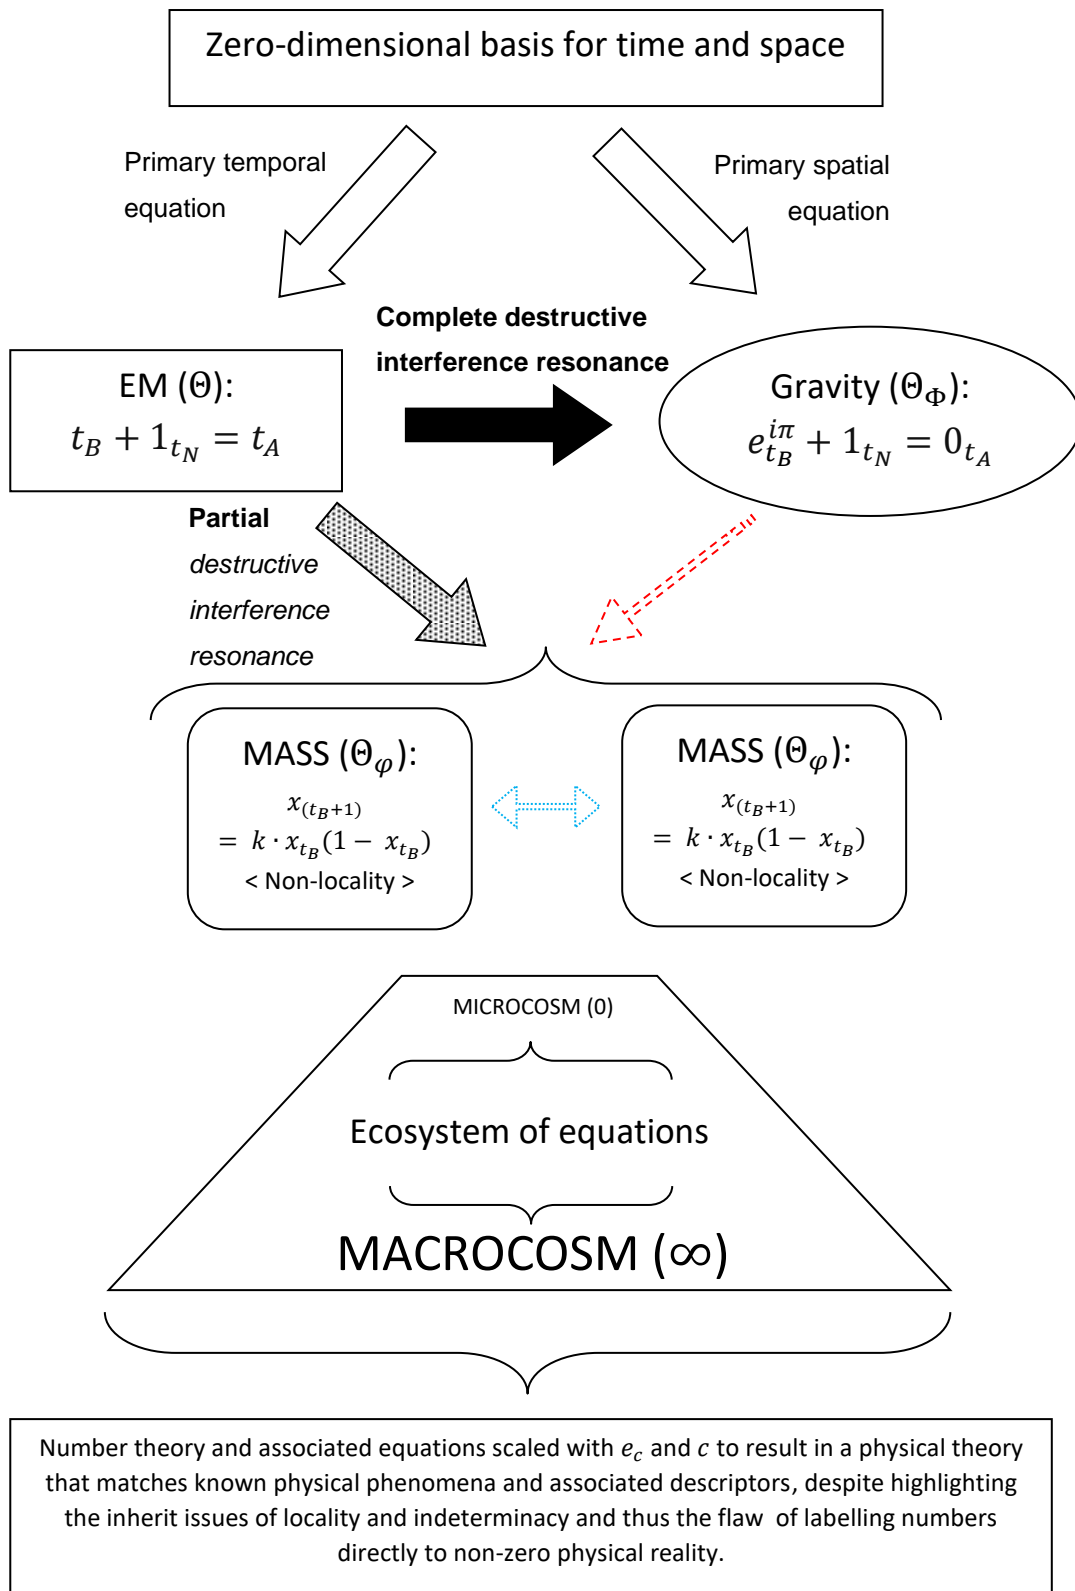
Zero-dimensional basis for time and space

Primary temporal equation

Primary spatial equation

Complete destructive interference resonance

EM ($\Theta$):
$t_B + 1_{t_N} = t_A$

Gravity ($\Theta_\Phi$):
$e^{i\pi}_{t_B} + 1_{t_N} = 0_{t_A}$

Partial destructive interference resonance

MASS ($\Theta_\varphi$):
$x_{(t_B+1)} = k \cdot x_{t_B}(1 - x_{t_B})$
< Non-locality >

MASS ($\Theta_\varphi$):
$x_{(t_B+1)} = k \cdot x_{t_B}(1 - x_{t_B})$
< Non-locality >

MICROCOSM (0)

Ecosystem of equations

MACROCOSM ($\infty$)

Number theory and associated equations scaled with $e_c$ and $c$ to result in a physical theory that matches known physical phenomena and associated descriptors, despite highlighting the inherit issues of locality and indeterminacy and thus the flaw of labelling numbers directly to non-zero physical reality.